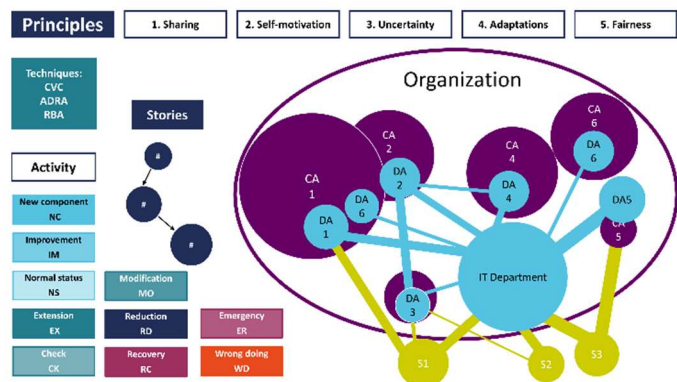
Principles

1. Sharing

2. Self-motivation

3. Uncertainty

4. Adaptations

5. Fairness

Techniques:
CVC
ADRA
RBA

Stories

Activity

New component
NC

Improvement
IM

Normal status
NS

Modification
MO

Extension
EX

Reduction
RD

Emergency
ER

Check
CK

Recovery
RC

Wrong doing
WD

#

#

#

Organization

CA
1

CA
2

CA
4

CA
6

DA
1

DA
6

DA
2

DA
4

DA
6

DA5

CA
5

DA
3

IT Department

S1

S2

S3